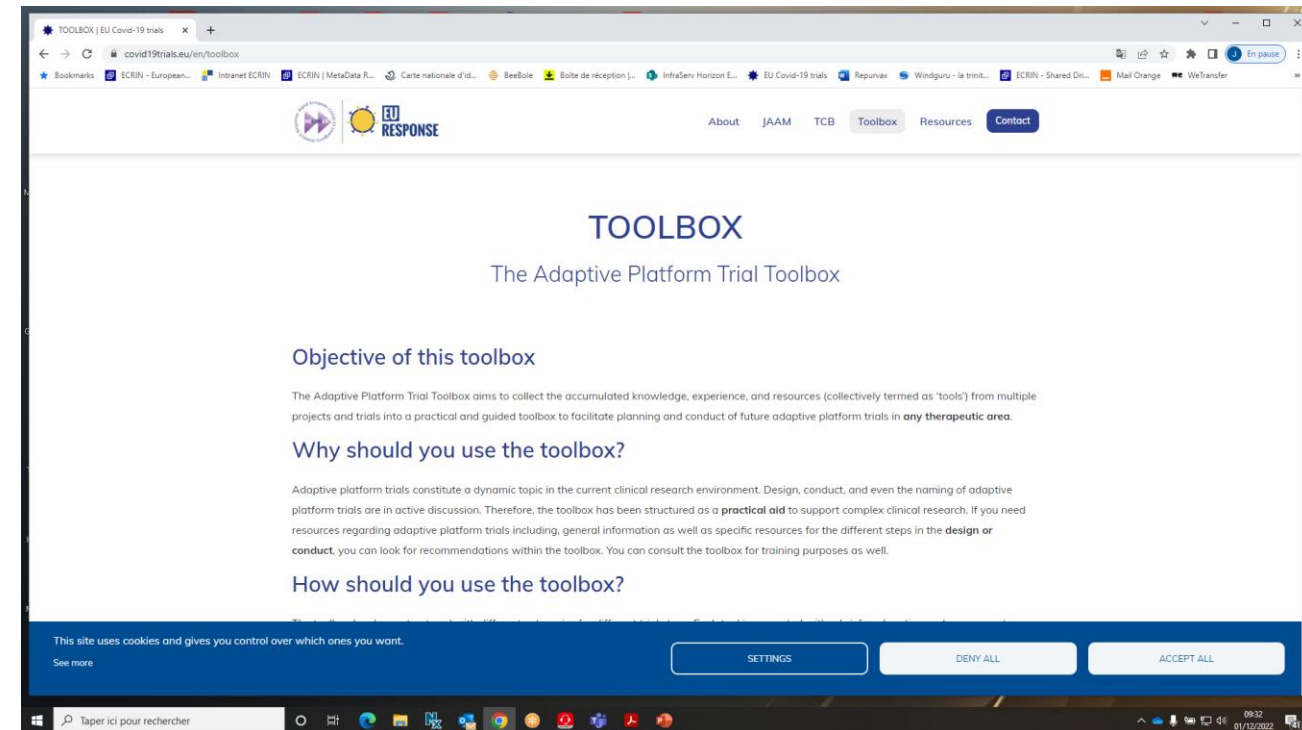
TOOLBOX | EU Covid-19 trials × +

covid19trials.eu/en/toolbox

En pause

Bookmarks ECRIN - European... Intranet ECRIN ECRIN | MetaData R... Carte nationale d'id... BeeBole Boîte de réception |... InfraServ Horizon E... EU Covid-19 trials Repurvax Windguru - la trinit... ECRIN - Shared Dri... Mail Orange WeTransfer

EU RESPONSE

About JAAM TCB Toolbox Resources Contact

TOOLBOX

The Adaptive Platform Trial Toolbox

Objective of this toolbox

The Adaptive Platform Trial Toolbox aims to collect the accumulated knowledge, experience, and resources (collectively termed as 'tools') from multiple projects and trials into a practical and guided toolbox to facilitate planning and conduct of future adaptive platform trials in **any therapeutic area**.

Why should you use the toolbox?

Adaptive platform trials constitute a dynamic topic in the current clinical research environment. Design, conduct, and even the naming of adaptive platform trials are in active discussion. Therefore, the toolbox has been structured as a **practical aid** to support complex clinical research. If you need resources regarding adaptive platform trials including, general information as well as specific resources for the different steps in the **design or conduct**, you can look for recommendations within the toolbox. You can consult the toolbox for training purposes as well.

How should you use the toolbox?

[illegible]

This site uses cookies and gives you control over which ones you want.

See more

SETTINGS DENY ALL ACCEPT ALL

Taper ici pour rechercher

09:32
01/12/2022